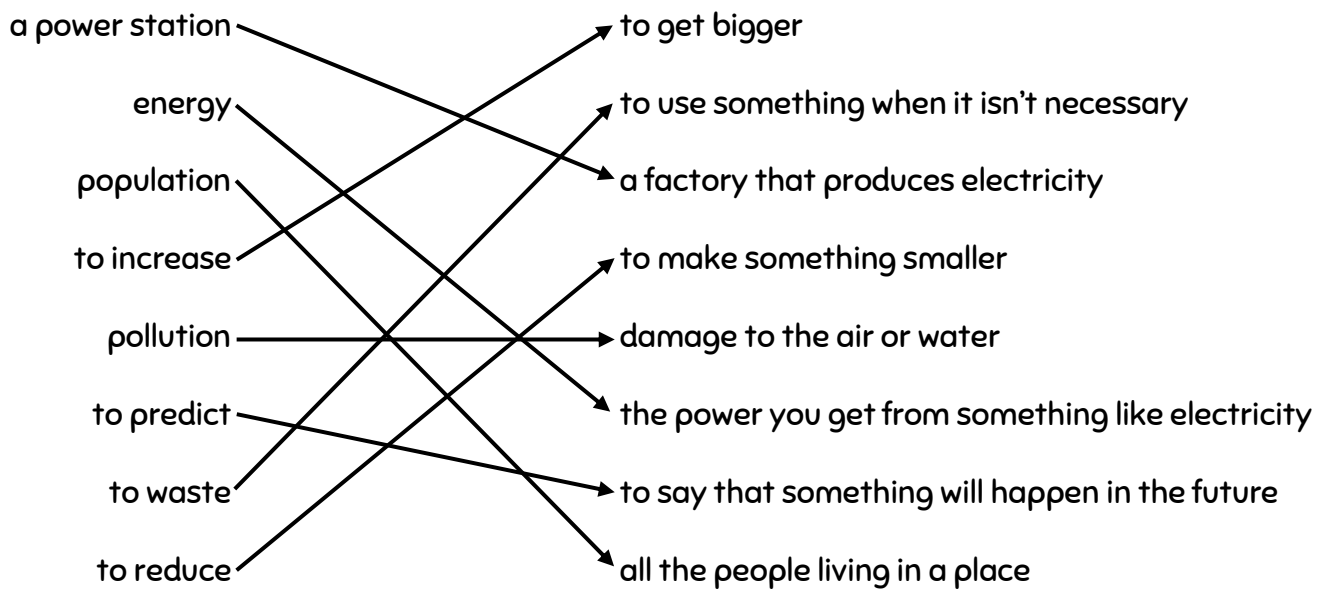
a power station
energy
population
to increase
pollution
to predict
to waste
to reduce

to get bigger
to use something when it isn't necessary
a factory that produces electricity
to make something smaller
damage to the air or water
the power you get from something like electricity
to say that something will happen in the future
all the people living in a place